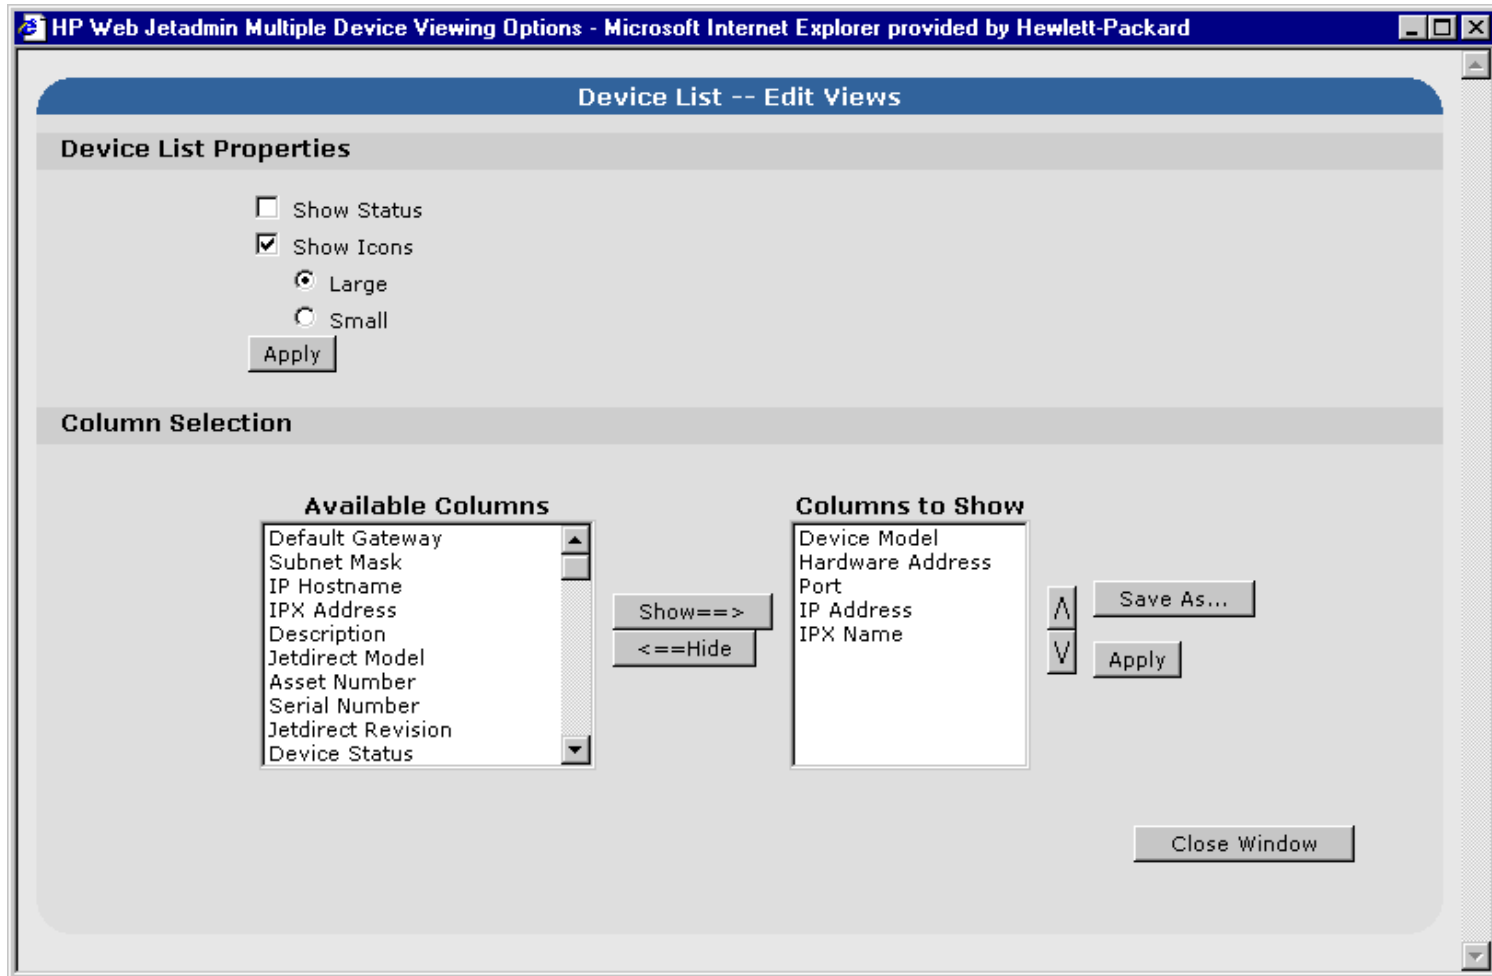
HP Web Jetadmin Multiple Device Viewing Options - Microsoft Internet Explorer provided by Hewlett-Packard

Device List -- Edit Views

Device List Properties

Show Status

Show Icons

Large

Small

Apply

Column Selection

Available Columns

Default Gateway
Subnet Mask
IP Hostname
IPX Address
Description
Jetdirect Model
Asset Number
Serial Number
Jetdirect Revision
Device Status

Show==>

<==Hide

Columns to Show

Device Model
Hardware Address
Port
IP Address
IPX Name

Λ

V

Save As...

Apply

Close Window